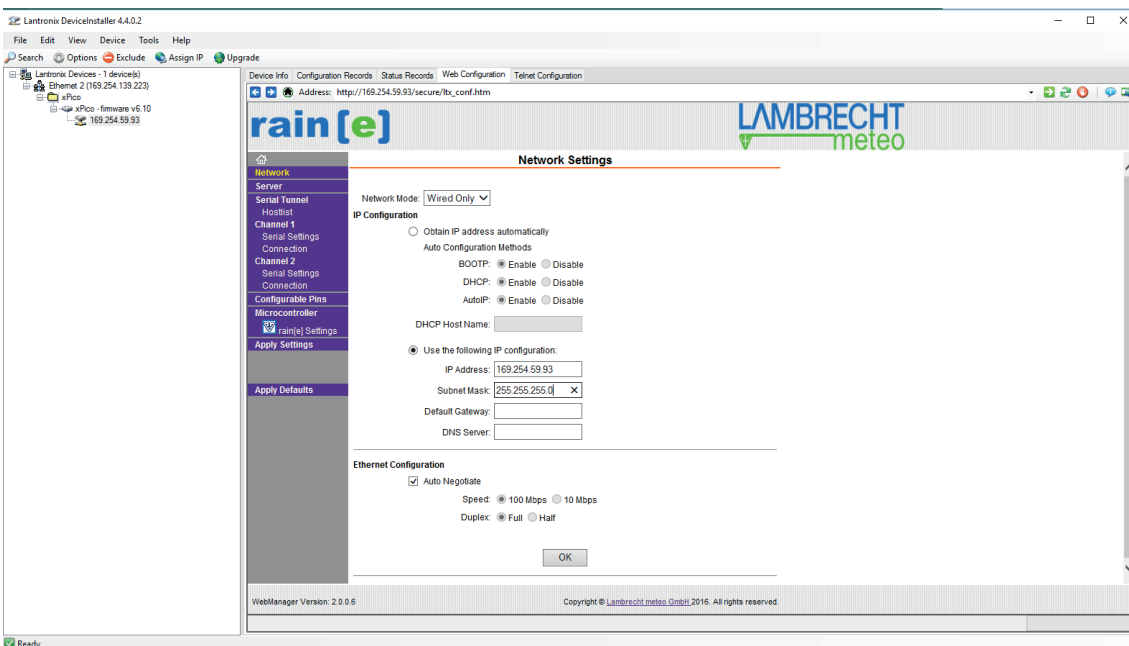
Lantronix DeviceInstaller 4.4.0.2

File Edit View Device Tools Help

Search Options Exclude Assign IP Upgrade

Lantronix Devices - 1 device(s)
Ethernet 2 (169.254.139.223)
xPico
xPico - firmware v6.10
169.254.59.93

Device Info | Configuration Records | Status Records | Web Configuration | Telnet Configuration

Address: http://169.254.59.93/secure/ltx_conf.htm

rain[e]

LAMBRECHT meteo

Network
Server
Serial Tunnel
Hostlist
Channel 1
Serial Settings
Connection
Channel 2
Serial Settings
Connection
Configurable Pins
Microcontroller
rain[e] Settings
Apply Settings

Apply Defaults

Network Settings

Network Mode: Wired Only

IP Configuration

Obtain IP address automatically

Auto Configuration Methods

BOOTP: Enable Disable

DHCP: Enable Disable

AutoIP: Enable Disable

DHCP Host Name:

Use the following IP configuration:

IP Address: 169.254.59.93

Subnet Mask: 255.255.255.0

Default Gateway:

DNS Server:

Ethernet Configuration

Auto Negotiate

Speed: 100 Mbps 10 Mbps

Duplex: Full Half

OK

WebManager Version: 2.0.0.6

Copyright © Lambrecht meteo GmbH 2016. All rights reserved.

Ready